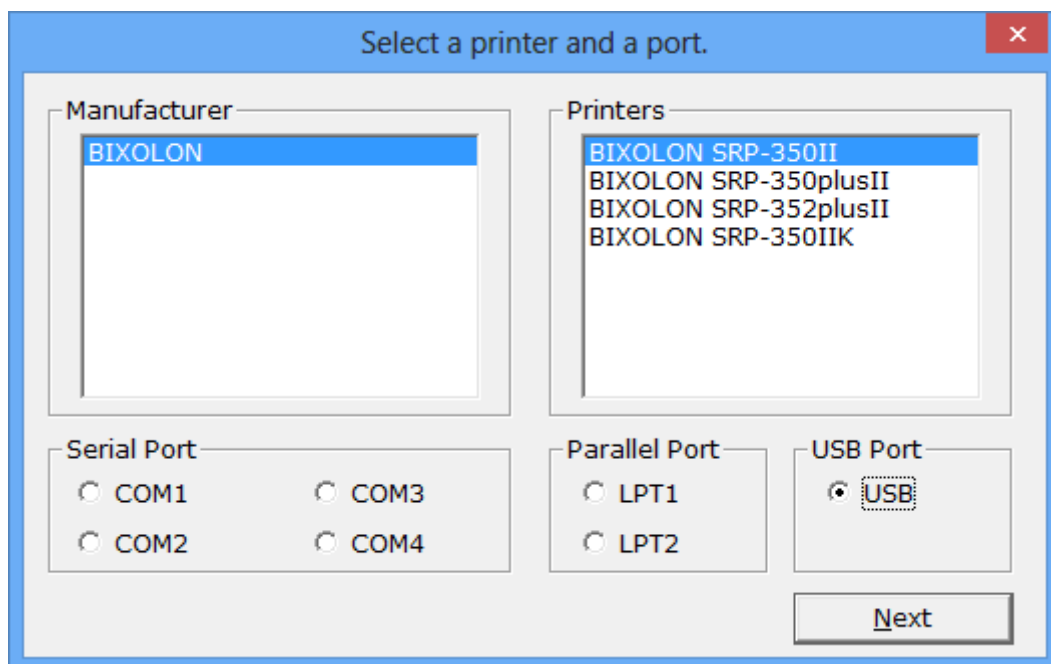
Select a printer and a port.

×

Manufacturer

BIXOLON

Printers

BIXOLON SRP-350II
BIXOLON SRP-350plusII
BIXOLON SRP-352plusII
BIXOLON SRP-350IIK

Serial Port

COM1

COM3

COM2

COM4

Parallel Port

LPT1

LPT2

USB Port

USB

Next